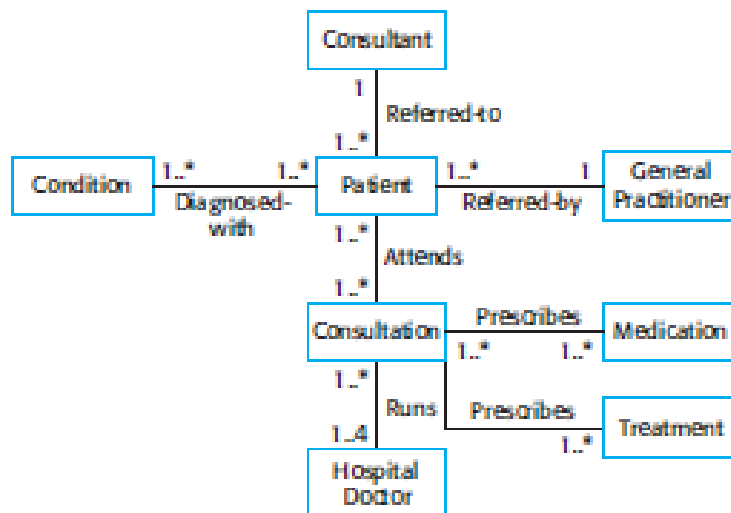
Consultant

1

Referred-to

1..*

Condition

1..*

1..*

Patient

1..*

1

General Practitioner

Diagnosed-with

Referred-by

1..*

Attends

1..*

Consultation

Prescribes

Medication

1..*

1..*

1..*

Runs

Prescribes

Treatment

1..4

1..*

Hospital Doctor